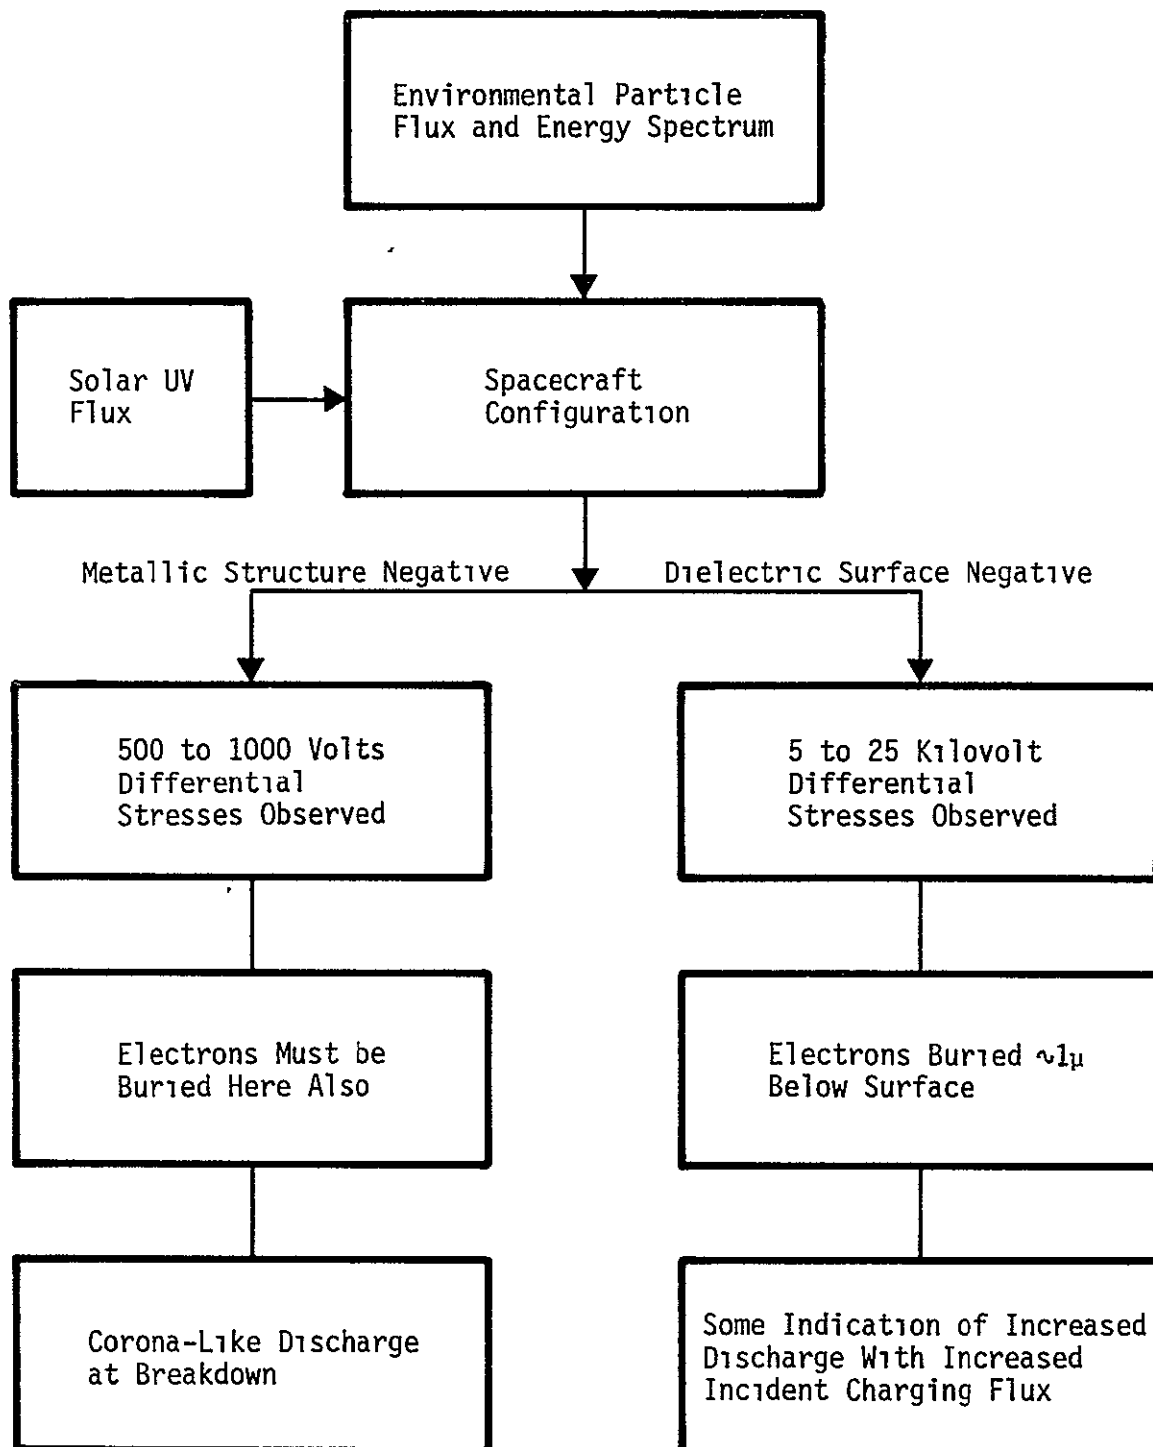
Environmental Particle Flux and Energy Spectrum

Solar UV Flux

Spacecraft Configuration

Metallic Structure Negative

Dielectric Surface Negative

500 to 1000 Volts Differential Stresses Observed

5 to 25 Kilovolt Differential Stresses Observed

Electrons Must be Buried Here Also

Electrons Buried $\sim 1\mu$ Below Surface

Corona-Like Discharge at Breakdown

Some Indication of Increased Discharge With Increased Incident Charging Flux